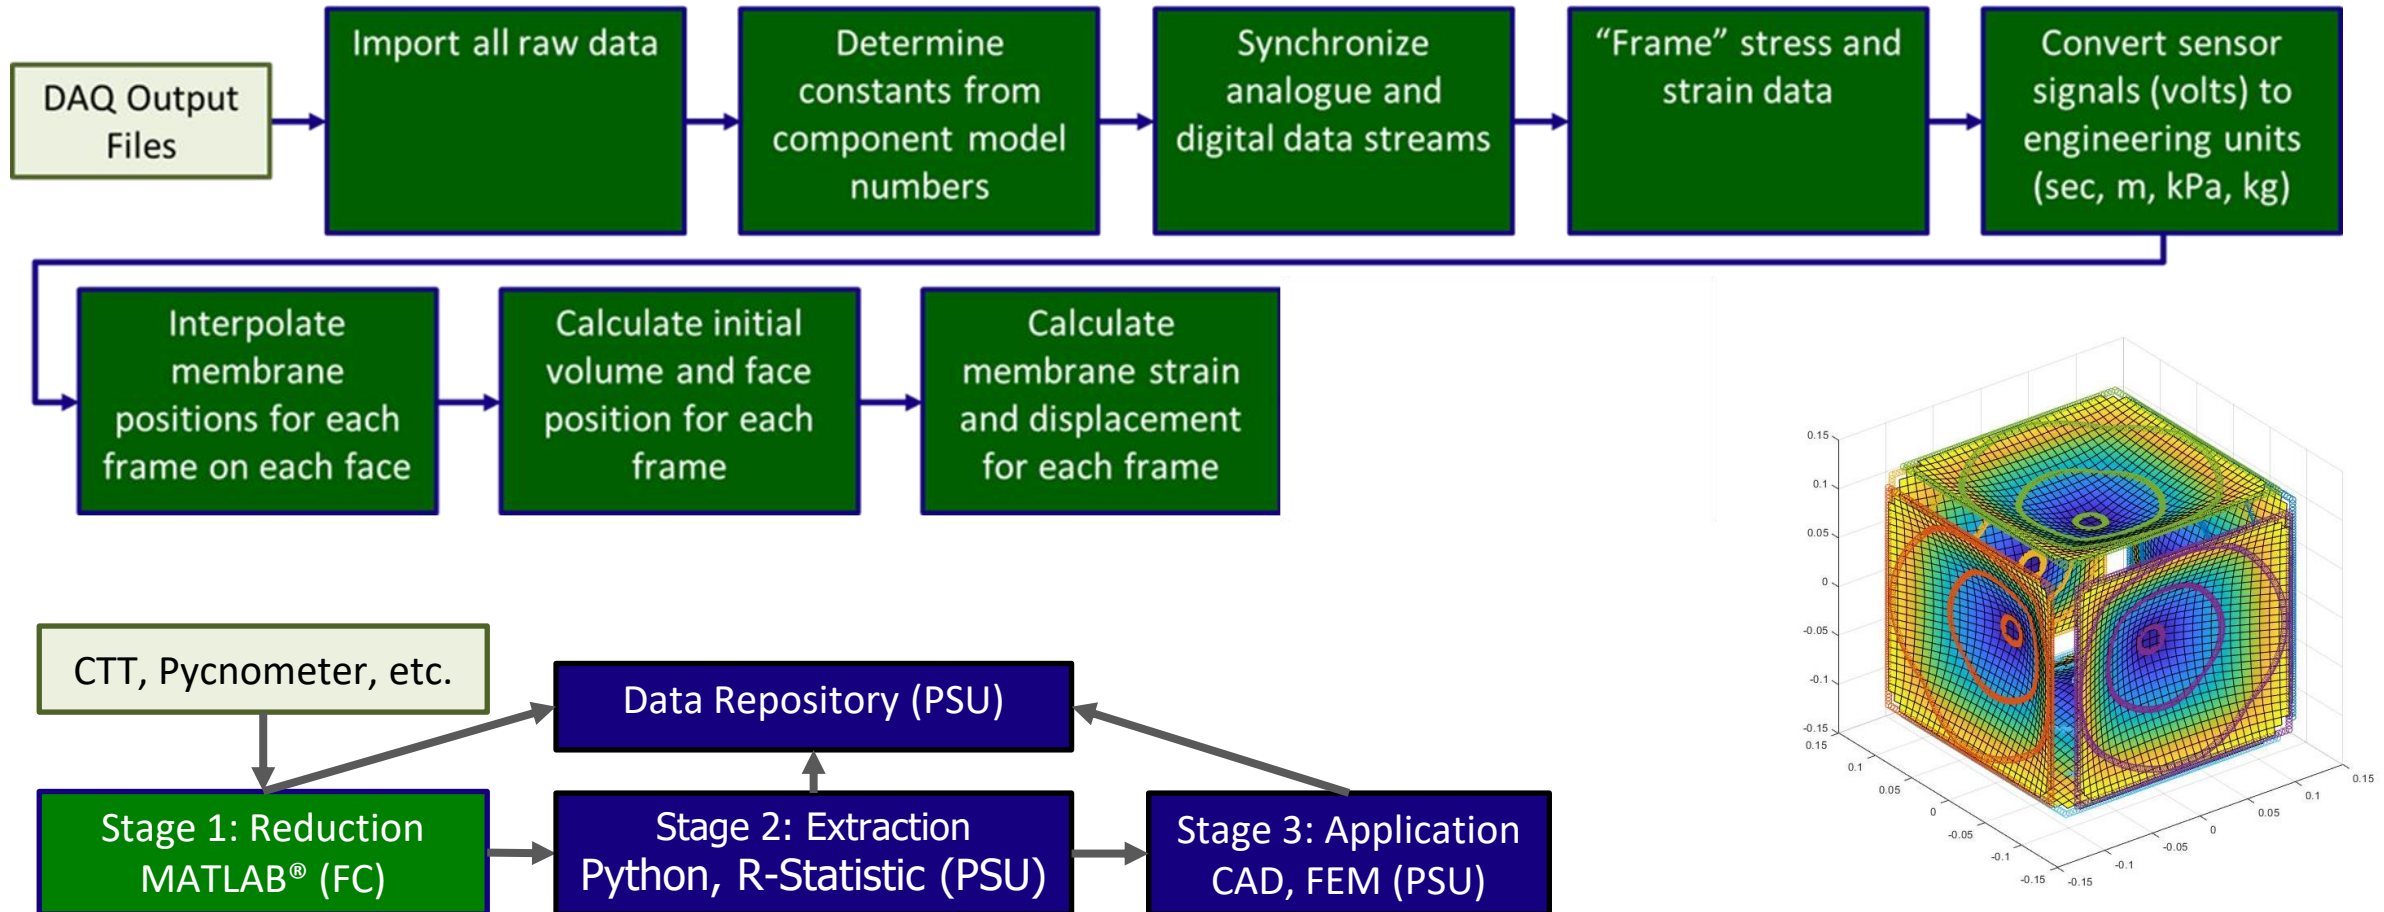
DAQ Output Files

Import all raw data

Determine constants from component model numbers

Synchronize analogue and digital data streams

“Frame” stress and strain data

Convert sensor signals (volts) to engineering units (sec, m, kPa, kg)

Interpolate membrane positions for each frame on each face

Calculate initial volume and face position for each frame

Calculate membrane strain and displacement for each frame

0.15
0.1
0.05
0
-0.05
-0.1
-0.15
0.15
0.1
0.05
0
-0.05
-0.1
-0.15
0.15
0.1
0.05
0
-0.05
-0.1
-0.15

CTT, Pycnometer, etc.

Data Repository (PSU)

Stage 1: Reduction MATLAB® (FC)

Stage 2: Extraction Python, R-Statistic (PSU)

Stage 3: Application CAD, FEM (PSU)